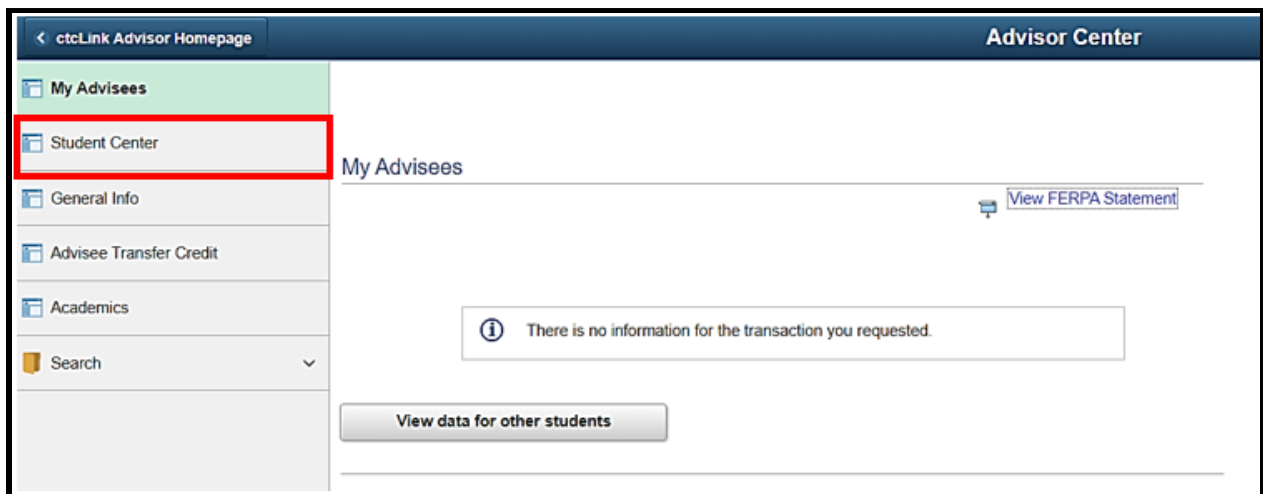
< ctcLink Advisor Homepage

Advisor Center

My Advisees

Student Center

General Info

Advisee Transfer Credit

Academics

Search

My Advisees

View FERPA Statement

There is no information for the transaction you requested.

View data for other students